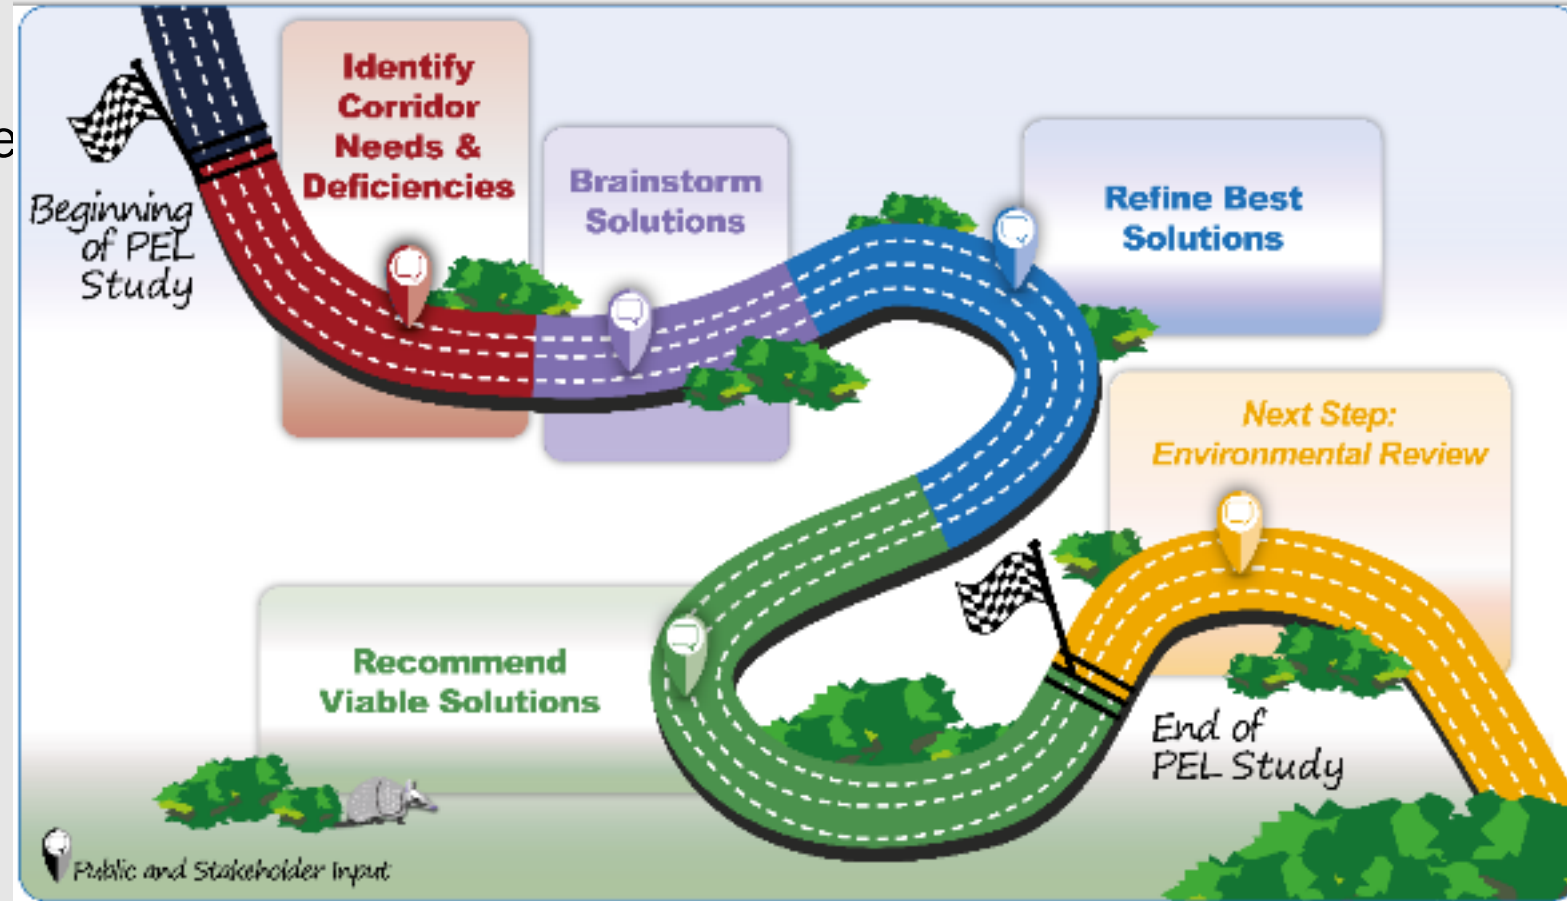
Beginning of PEL Study

Identify Corridor Needs & Deficiencies

Brainstorm Solutions

Refine Best Solutions

Next Step: Environmental Review

Recommend Viable Solutions

End of PEL Study

Public and Stakeholder Input